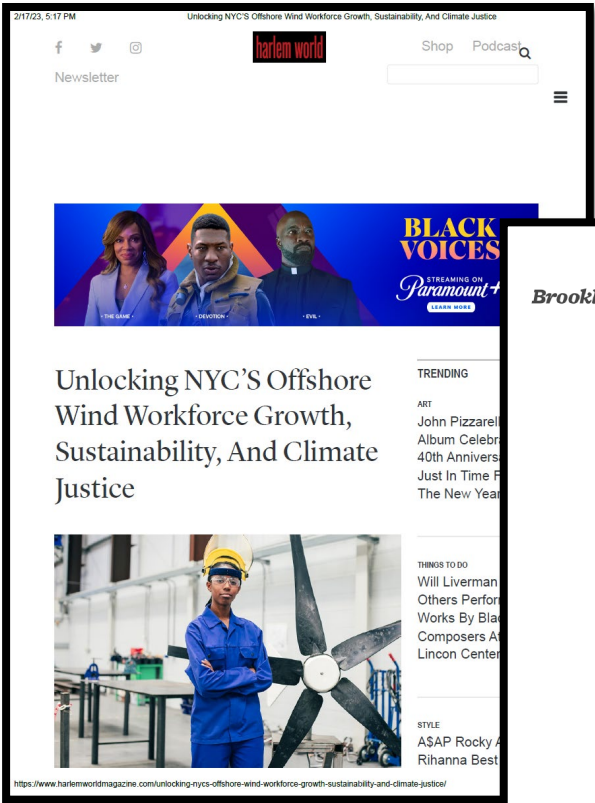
2/17/23, 5:17 PM Unlocking NYC'S Offshore Wind Workforce Growth, Sustainability, And Climate Justice

harlem world

Shop Podcast

Newsletter

BLACK VOICES

STREAMING ON Paramount+

LEARN MORE

THE GAME DEVOTION EVIL

Brookl

Unlocking NYC'S Offshore Wind Workforce Growth, Sustainability, And Climate Justice

TRENDING

ART

John Pizzarell Album Celebr 40th Anniversa Just In Time F The New Year

THINGS TO DO

Will Liverman Others Perfor Works By Bla Composers A Lincon Center

STYLE

A$AP Rocky A Rihanna Best

https://www.harlemworldmagazine.com/unlocking-nycs-offshore-wind-workforce-growth-sustainability-and-climate-justice/